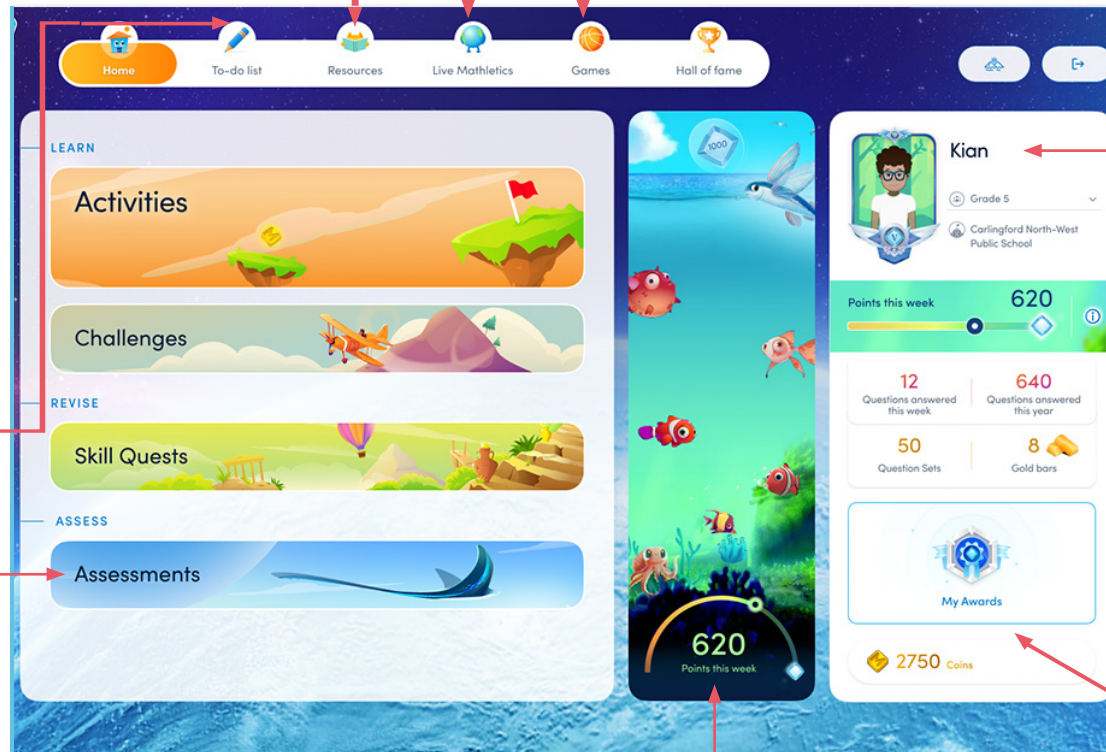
Home
To-do list
Resources
Live Mathletics
Games
Hall of fame

LEARN

Activities

Challenges

REVISE

Skill Quests

ASSESS

Assessments

1000

620
Points this week

Kian
Grade 5
Carlingford North-West Public School

Points this week
620

12
Questions answered this week

640
Questions answered this year

50
Question Sets

8
Gold bars

My Awards

2750 Coins